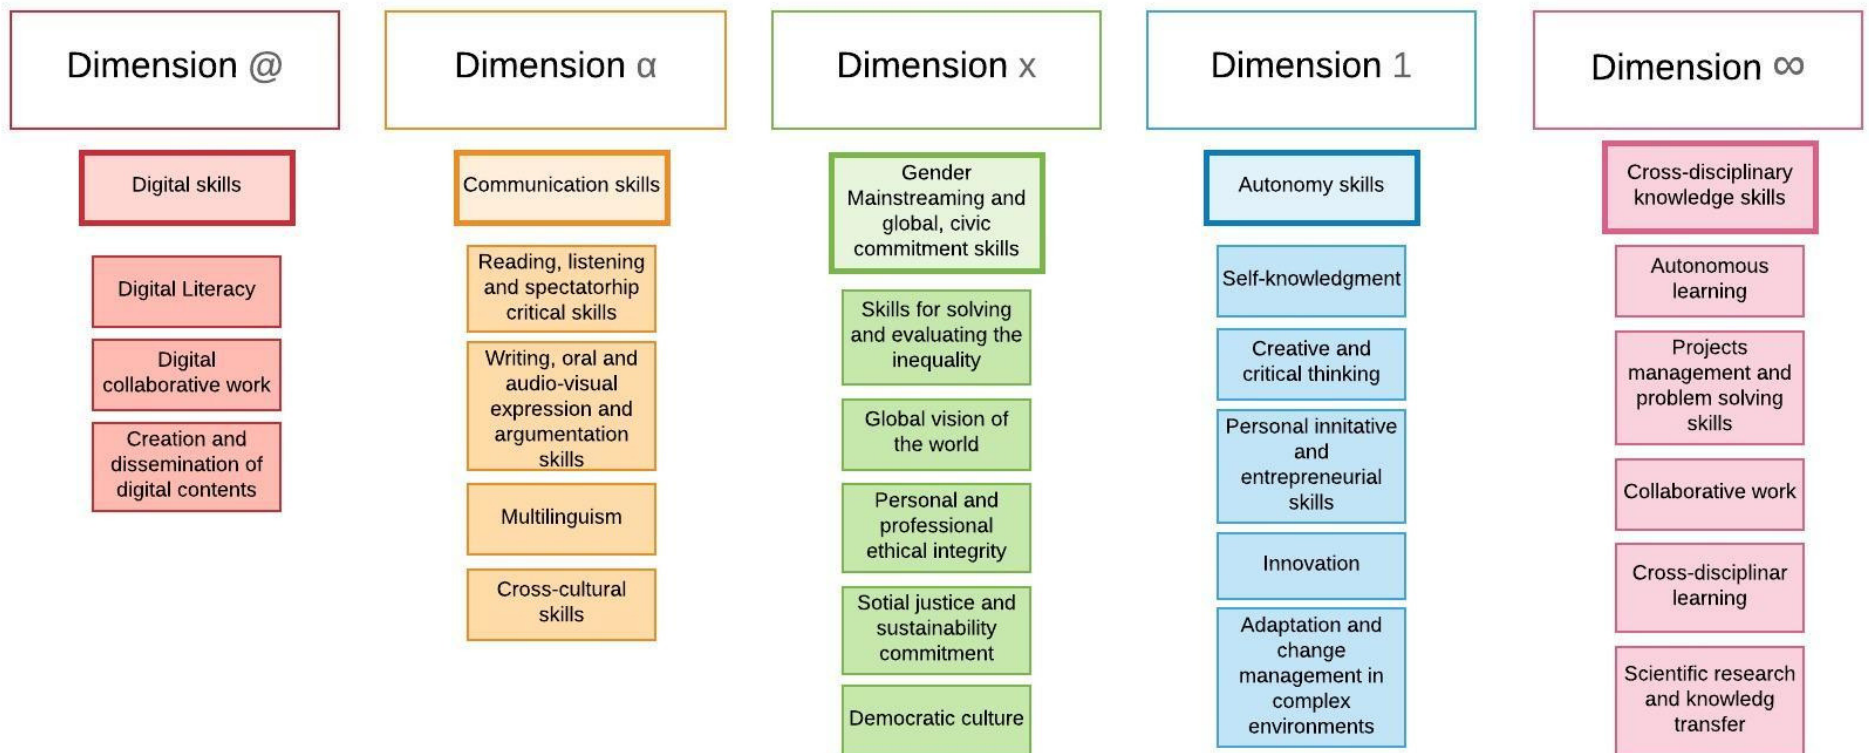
Dimension @

Digital skills

Digital Literacy

Digital collaborative work

Creation and dissemination of digital contents

Dimension α

Communication skills

Reading, listening and spectatorhip critical skills

Writing, oral and audio-visual expression and argumentation skills

Multilinguism

Cross-cultural skills

Dimension x

Gender Mainstreaming and global, civic commitment skills

Skills for solving and evaluating the inequality

Global vision of the world

Personal and professional ethical integrity

Sotial justice and sustainability commitment

Democratic culture

Dimension 1

Autonomy skills

Self-knowledgment

Creative and critical thinking

Personal innitative and entrepreneurial skills

Innovation

Adaptation and change management in complex environments

Dimension ∞

Cross-disciplinary knowledge skills

Autonomous learning

Projects management and problem solving skills

Collaborative work

Cross-disciplinar learning

Scientific research and knowledg transfer